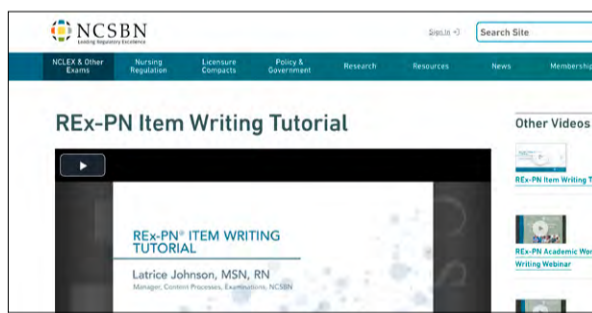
NCSBN
Leading Regulatory Excellence

Sign in

Search Site

NCLEX & Other Exams | Nursing Regulation | Licensure Compacts | Policy & Government | Research | Resources | News | Membership

REx-PN Item Writing Tutorial

REx-PN® ITEM WRITING TUTORIAL

Latrice Johnson, MSN, RN

Manager, Content Processes, Examinations, NCSBN

Other Videos

REx-PN Item Writing T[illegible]

REx-PN Academic Wor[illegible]

Writing Webinar